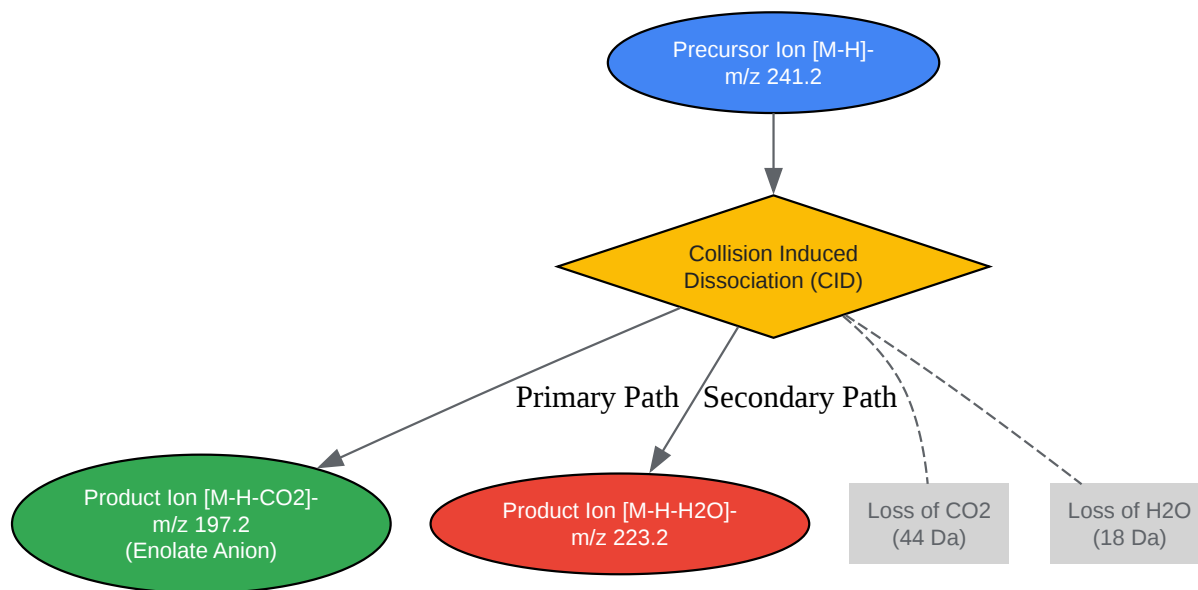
Precursor Ion [M-H]-
m/z 241.2

Collision Induced
Dissociation (CID)

Primary Path

Secondary Path

Product Ion [M-H-CO2]-
m/z 197.2
(Enolate Anion)

Product Ion [M-H-H2O]-
m/z 223.2

Loss of CO2
(44 Da)

Loss of H2O
(18 Da)